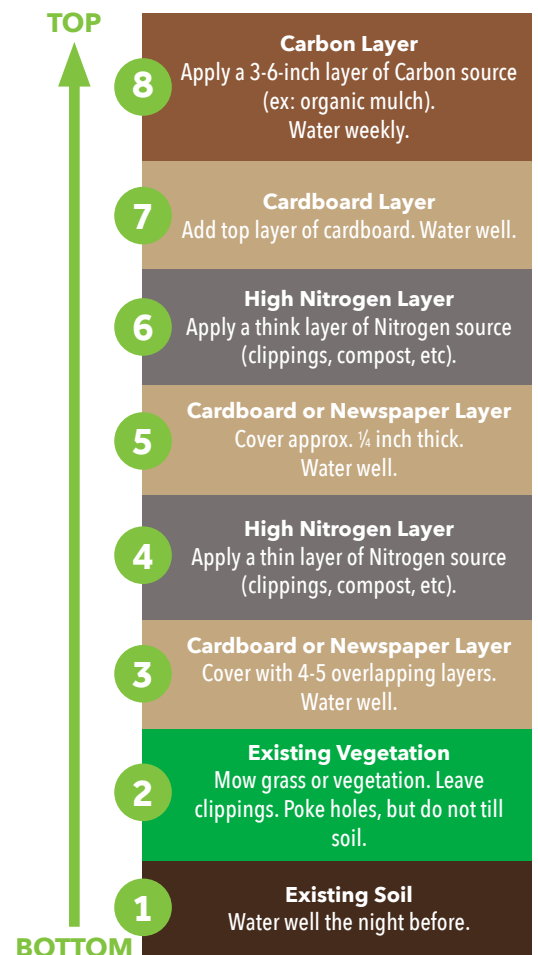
TOP

8
Carbon Layer
Apply a 3-6-inch layer of Carbon source (ex: organic mulch). Water weekly.

7
Cardboard Layer
Add top layer of cardboard. Water well.

6
High Nitrogen Layer
Apply a think layer of Nitrogen source (clippings, compost, etc).

5
Cardboard or Newspaper Layer
Cover approx. ¼ inch thick. Water well.

4
High Nitrogen Layer
Apply a thin layer of Nitrogen source (clippings, compost, etc).

3
Cardboard or Newspaper Layer
Cover with 4-5 overlapping layers. Water well.

2
Existing Vegetation
Mow grass or vegetation. Leave clippings. Poke holes, but do not till soil.

1
Existing Soil
Water well the night before.

BOTTOM